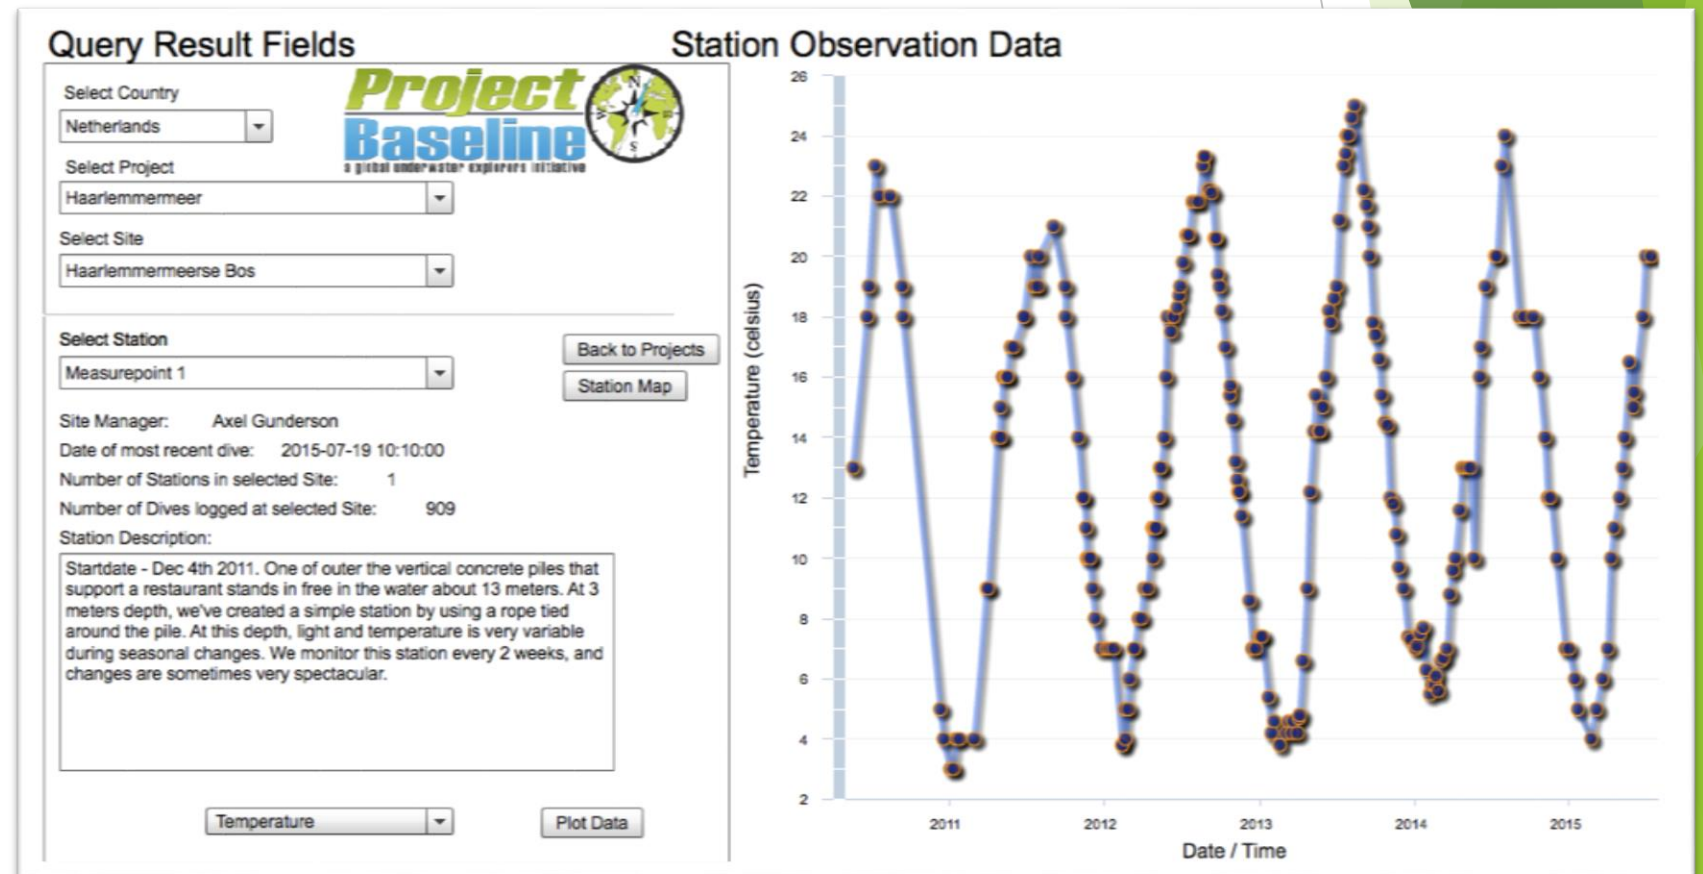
Query Result Fields

Project Baseline
a global underwater explorers initiative

N
S

Select Country
Netherlands

Select Project
Haarlemmermeer

Select Site
Haarlemmermeerse Bos

Select Station
Measurepoint 1

Back to Projects

Station Map

Site Manager: Axel Gunderson

Date of most recent dive: 2015-07-19 10:10:00

Number of Stations in selected Site: 1

Number of Dives logged at selected Site: 909

Station Description:

Startdate - Dec 4th 2011. One of outer the vertical concrete piles that support a restaurant stands in free in the water about 13 meters. At 3 meters depth, we've created a simple station by using a rope tied around the pile. At this depth, light and temperature is very variable during seasonal changes. We monitor this station every 2 weeks, and changes are sometimes very spectacular.

Temperature

Plot Data

Station Observation Data

Temperature (celsius)

26
24
22
20
18
16
14
12
10
8
6
4
2

2011
2012
2013
2014
2015

Date / Time